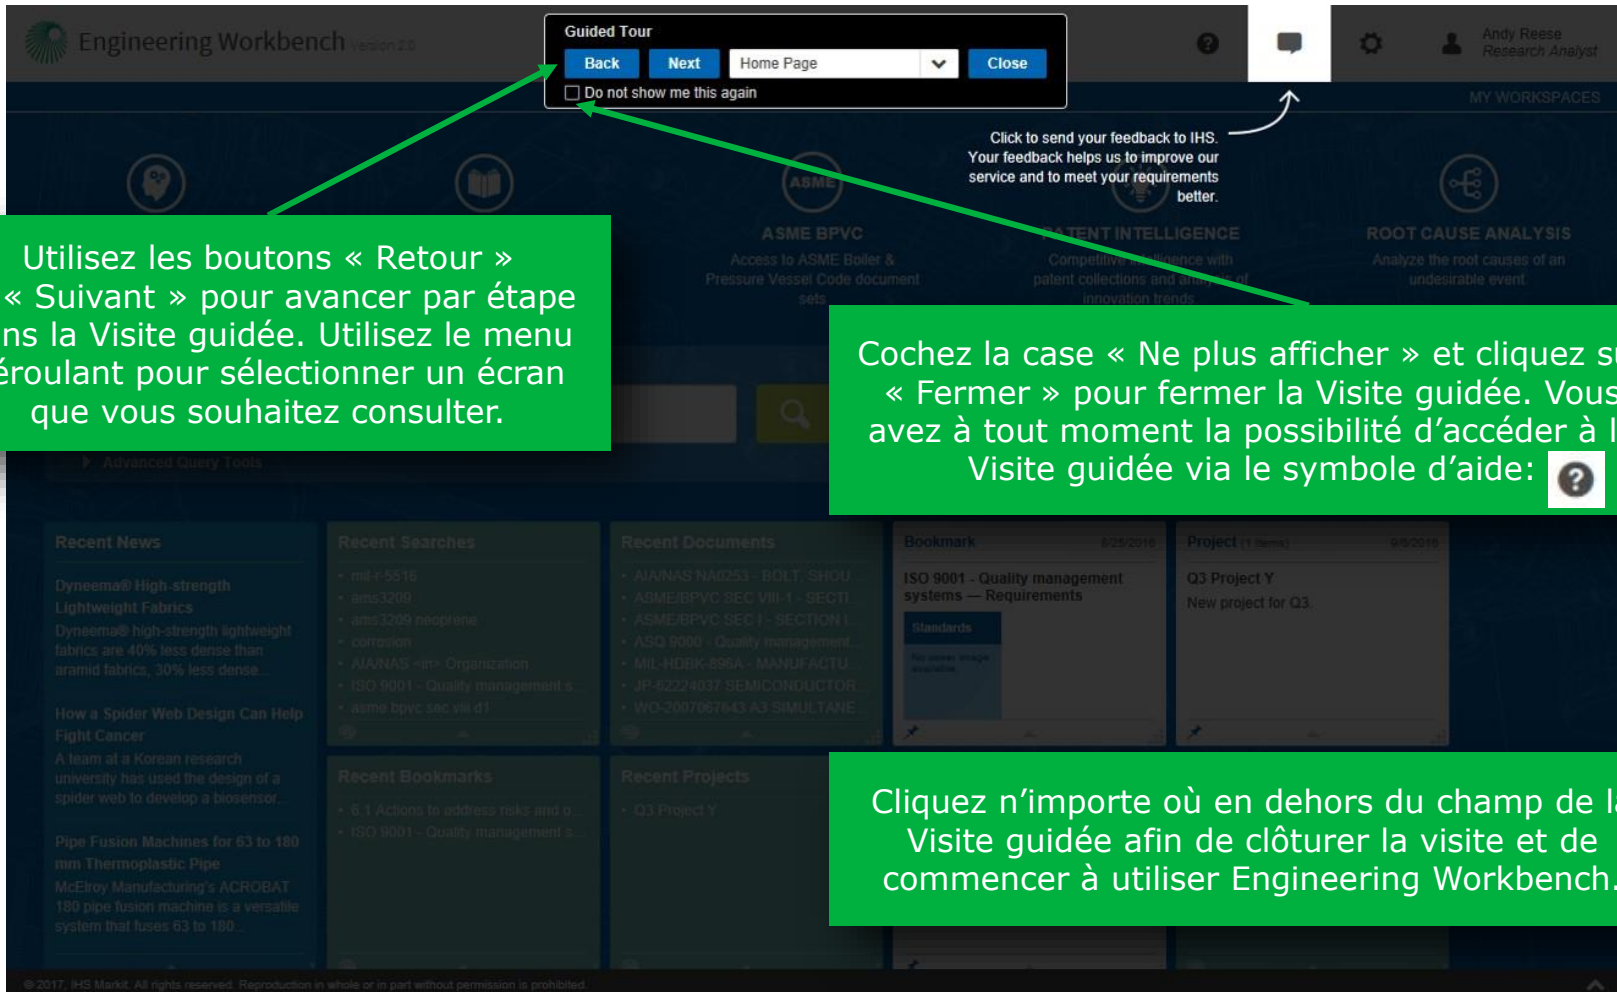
Engineering Workbench Version 2.0

Guided Tour

Back Next Home Page Close

Do not show me this again

Andy Reese
Research Analyst

MY WORKSPACES

Click to send your feedback to IHS. Your feedback helps us to improve our service and to meet your requirements better.

Utilisez les boutons « Retour » « Suivant » pour avancer par étape ns la Visite guidée. Utilisez le menu éroulant pour sélectionner un écran que vous souhaitez consulter.

ASME

ASME BPVC

Access to ASME Boiler & Pressure Vessel Code document sets

PATENT INTELLIGENCE

Competitive intelligence with patent collections and analysis of innovation trends

ROOT CAUSE ANALYSIS

Analyze the root causes of an undesirable event

Cochez la case « Ne plus afficher » et cliquez s « Fermer » pour fermer la Visite guidée. Vous avez à tout moment la possibilité d'accéder à l Visite guidée via le symbole d'aide:

Advanced Query Tools

Recent News

Dyneema® High-strength Lightweight Fabrics

Dyneema® high-strength lightweight fabrics are 40% less dense than aramid fabrics, 30% less dense...

How a Spider Web Design Can Help Fight Cancer

A team at a Korean research university has used the design of a spider web to develop a biosensor...

Pipe Fusion Machines for 63 to 180 mm Thermoplastic Pipe

McElroy Manufacturing's ACROBAT 180 pipe fusion machine is a versatile system that fuses 63 to 180...

Recent Searches

mil-r-5516
ams3209
ams3209 neoprene
corrosion
AIA/NAS <in> Organization
ISO 9001 - Quality management s
asme bpvc sec viii d1

Recent Documents

AIA/NAS NA0253 - BOLT, SHOU
ASME/BPVC SEC VIII-1 - SECTI
ASME/BPVC SEC I - SECTION I
ASQ 9000 - Quality management
MIL-HDBK-898A - MANUFACTU
JP-62224037 SEMICONDUCTOR
WO-2007067643 A3 SIMULTANE

Bookmark 8/25/2016

ISO 9001 - Quality management systems — Requirements

Standards

No cover image available

Project (1 items) 9/6/2016

Q3 Project Y

New project for Q3.

Recent Bookmarks

6.1 Actions to address risks and o
ISO 9001 - Quality management s

Recent Projects

Q3 Project Y

Cliquez n'importe où en dehors du champ de l Visite guidée afin de clôturer la visite et de commencer à utiliser Engineering Workbench.

© 2017, IHS Markit. All rights reserved. Reproduction in whole or in part without permission is prohibited.